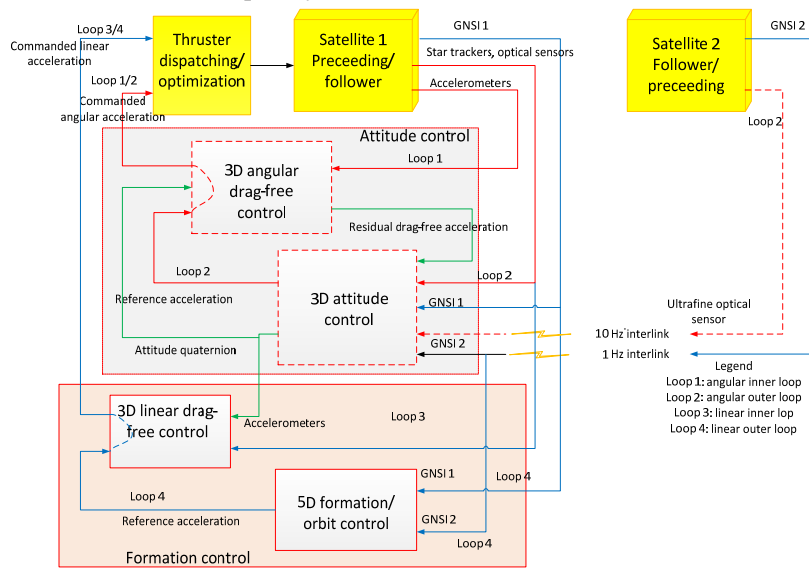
Loop 3/4
Commanded linear acceleration
Thruster dispatching/ optimization
Satellite 1 Preceeding/ follower
GNSI 1
Star trackers, optical sensors
Satellite 2 Follower/ preceeding
GNSI 2
Loop 1/2
Commanded angular acceleration
Accelerometers
Loop 2
Attitude control
Loop 1
3D angular drag-free control
Residual drag-free acceleration
Loop 2
Loop 2
3D attitude control
Reference acceleration
GNSI 1
Ultrafine optical sensor
10 Hz interlink
Attitude quaternion
GNSI 2
1 Hz interlink
Legend
Loop 1: angular inner loop
Loop 2: angular outer loop
Loop 3: linear inner lop
Loop 4: linear outer loop
3D linear drag-free control
Loop 3
Accelerometers
Loop 4
GNSI 1
Loop 4
5D formation/ orbit control
Reference acceleration
GNSI 2
Loop 4
Formation control